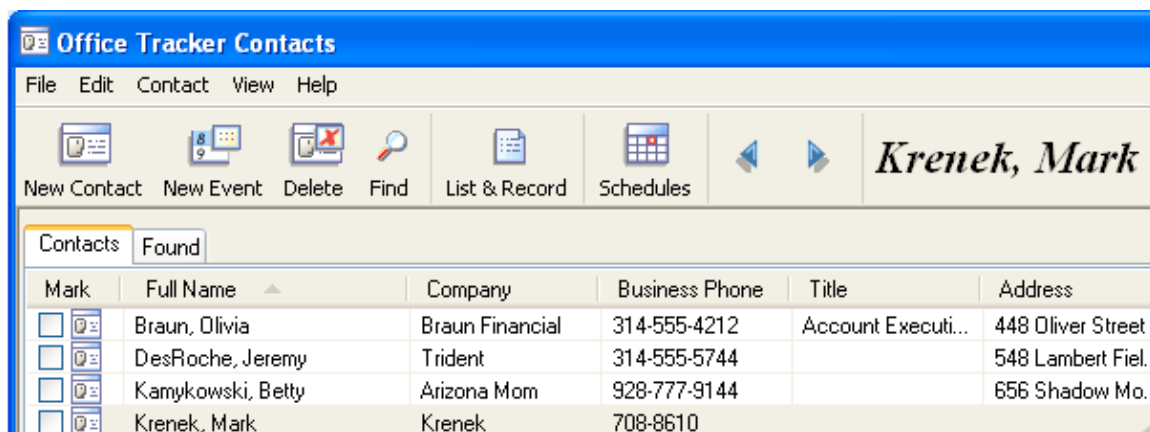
Office Tracker Contacts

File Edit Contact View Help

New Contact New Event Delete Find List & Record Schedules

Krenek, Mark

Contacts Found

| Mark | Full Name | Company | Business Phone | Title | Address |
|---|---|---|---|---|---|
| | Braun, Olivia | Braun Financial | 314-555-4212 | Account Executi... | 448 Oliver Street |
| | DesRoche, Jeremy | Trident | 314-555-5744 | | 548 Lambert Fiel. |
| | Kamykowski, Betty | Arizona Mom | 928-777-9144 | | 656 Shadow Mo. |
| | Krenek, Mark | Krenek | 708-8610 | | |